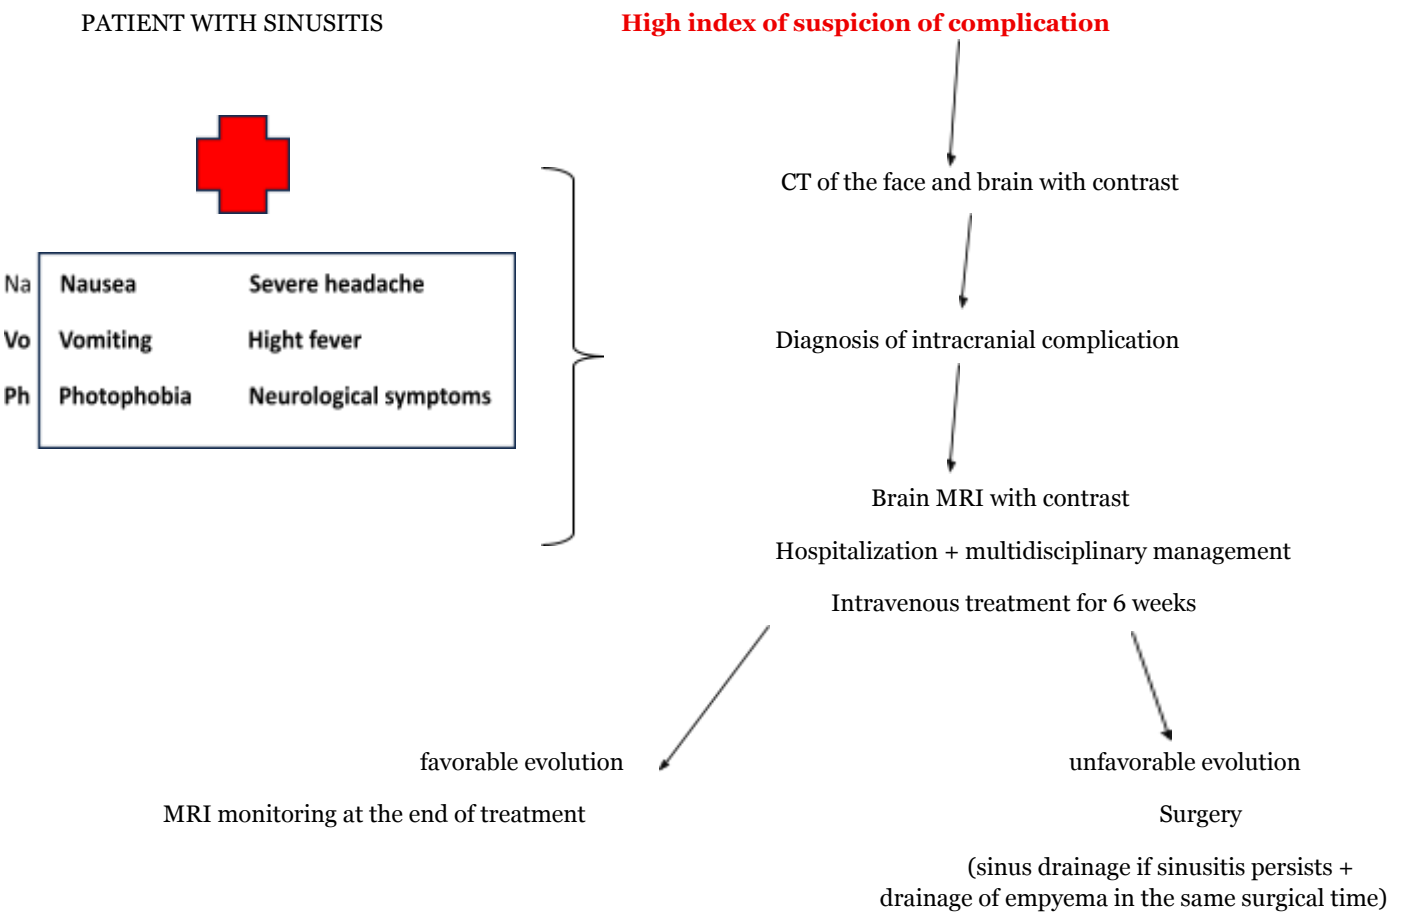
PATIENT WITH SINUSITIS

High index of suspicion of complication

| Na | Nausea | Severe headache |
|---|---|---|
| Vo | Vomiting | Hight fever |
| Ph | Photophobia | Neurological symptoms |

CT of the face and brain with contrast

Diagnosis of intracranial complication

Brain MRI with contrast

Hospitalization + multidisciplinary management

Intravenous treatment for 6 weeks

favorable evolution

MRI monitoring at the end of treatment

unfavorable evolution

Surgery

(sinus drainage if sinusitis persists + drainage of empyema in the same surgical time)